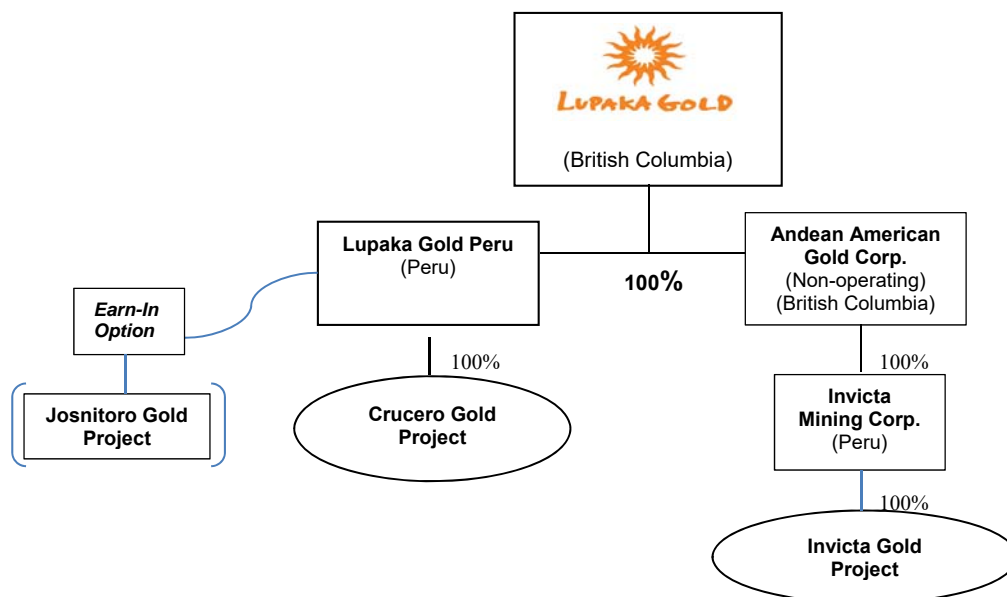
LUPAKA GOLD
(British Columbia)

Lupaka Gold Peru
(Peru)

100%

Andean American Gold Corp.
(Non-operating)
(British Columbia)

Earn-In Option

Josnitoro Gold Project

100%

Crucero Gold Project

100%

Invicta Mining Corp.
(Peru)

100%

Invicta Gold Project